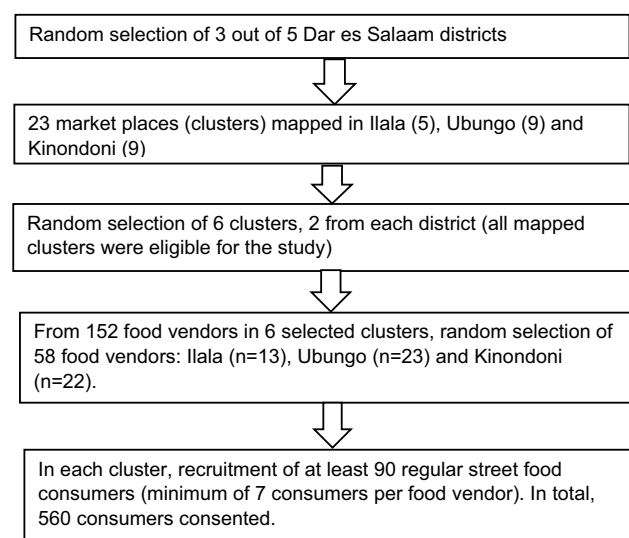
Random selection of 3 out of 5 Dar es Salaam districts

23 market places (clusters) mapped in Ilala (5), Ubungo (9) and Kinondoni (9)

Random selection of 6 clusters, 2 from each district (all mapped clusters were eligible for the study)

From 152 food vendors in 6 selected clusters, random selection of 58 food vendors: Ilala (n=13), Ubungo (n=23) and Kinondoni (n=22).

In each cluster, recruitment of at least 90 regular street food consumers (minimum of 7 consumers per food vendor). In total, 560 consumers consented.